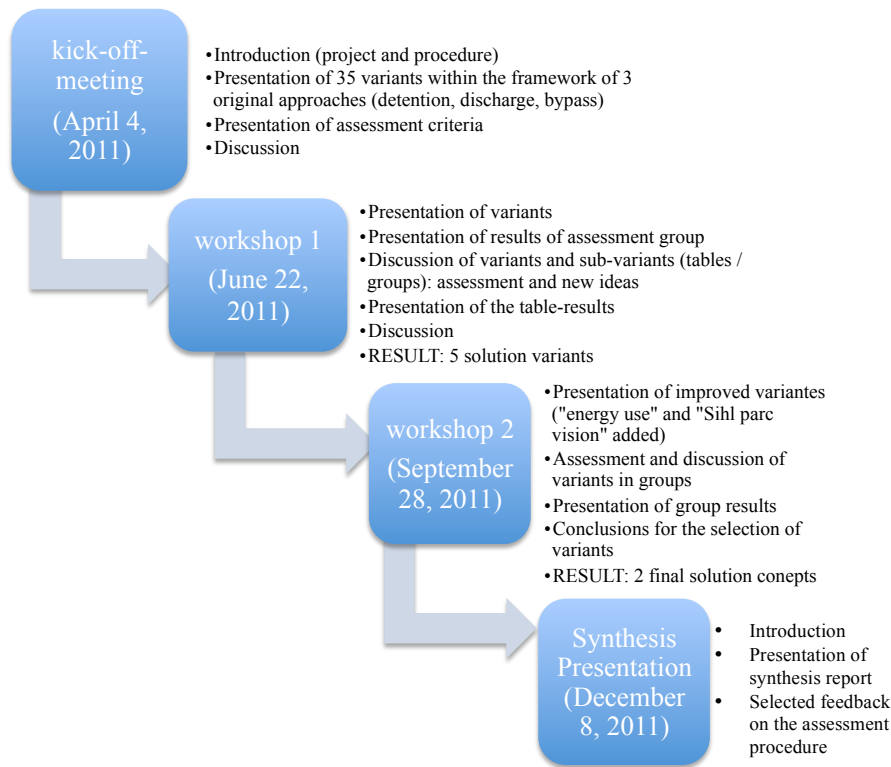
kick-off-meeting
(April 4, 2011)

•Introduction (project and procedure)
•Presentation of 35 variants within the framework of 3 original approaches (detention, discharge, bypass)
•Presentation of assessment criteria
•Discussion

workshop 1
(June 22, 2011)

•Presentation of variants
•Presentation of results of assessment group
•Discussion of variants and sub-variants (tables / groups): assessment and new ideas
•Presentation of the table-results
•Discussion
•RESULT: 5 solution variants

workshop 2
(September 28, 2011)

•Presentation of improved variantes ("energy use" and "Sihl parc vision" added)
•Assessment and discussion of variants in groups
•Presentation of group results
•Conclusions for the selection of variants
•RESULT: 2 final solution conepts

Synthesis Presentation
(December 8, 2011)

• Introduction
• Presentation of synthesis report
• Selected feedback on the assessment procedure